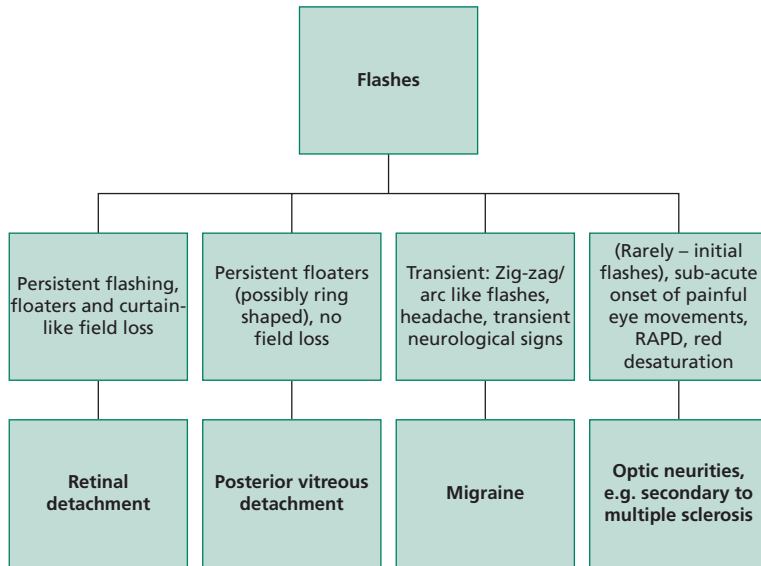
Flashes

Persistent flashing, floaters and curtain-like field loss

Persistent floaters (possibly ring shaped), no field loss

Transient: Zig-zag/ arc like flashes, headache, transient neurological signs

(Rarely – initial flashes), sub-acute onset of painful eye movements, RAPD, red desaturation

Retinal detachment

Posterior vitreous detachment

Migraine

Optic neurities, e.g. secondary to multiple sclerosis